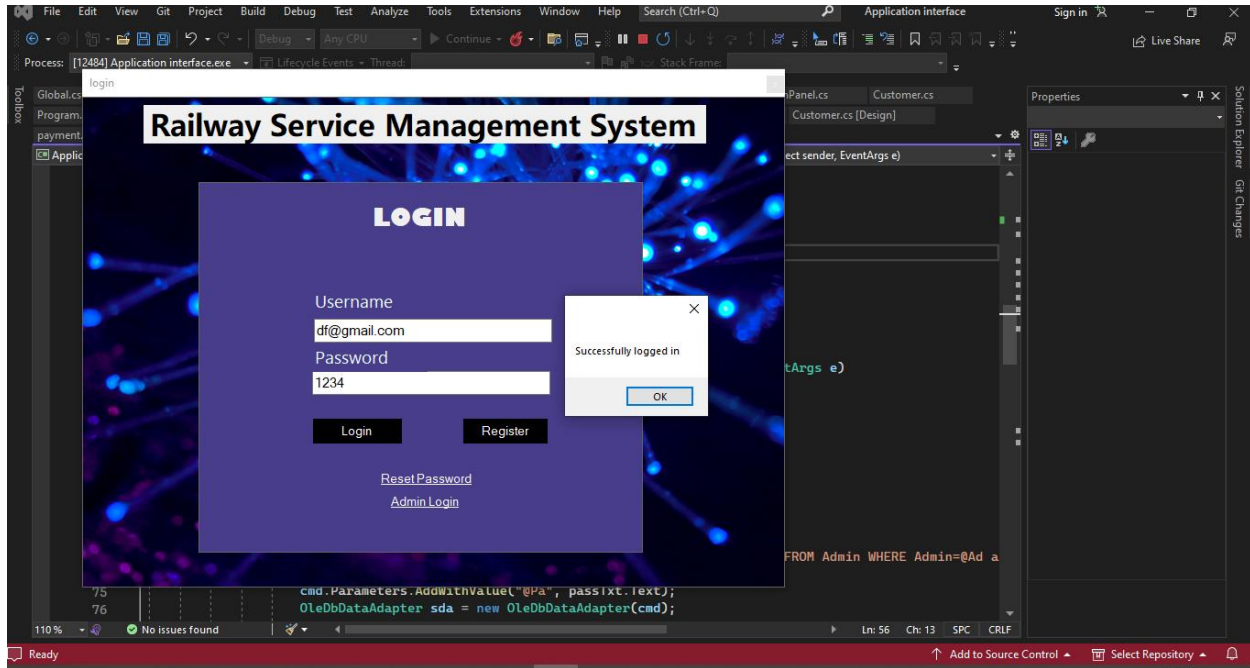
File Edit View Git Project Build Debug Test Analyze Tools Extensions Window Help Search (Ctrl+Q) Application interface Sign in

Debug Any CPU Continue Live Share

Process: [12484] Application interface.exe Lifecycle Events Thread: Stack Frame:

Toolbox

Global.cs Program. payment. Applic

login

Panel.cs Customer.cs Customer.cs [Design]

ect sender, EventArgs e)

Properties

Solution Explorer Git Changes

Railway Service Management System

LOGIN

Username
df@gmail.com
Password
1234

Login Register

Reset Password
Admin Login

Successfully logged in

OK

tArgs e)

FROM Admin WHERE Admin=@Ad a

75 cmd.Parameters.AddWithValue("@Pa", passTxt.Text);
76 OleDbDataAdapter sda = new OleDbDataAdapter(cmd);

110 % No issues found Ln: 56 Ch: 13 SPC CRLF

Ready Add to Source Control Select Repository